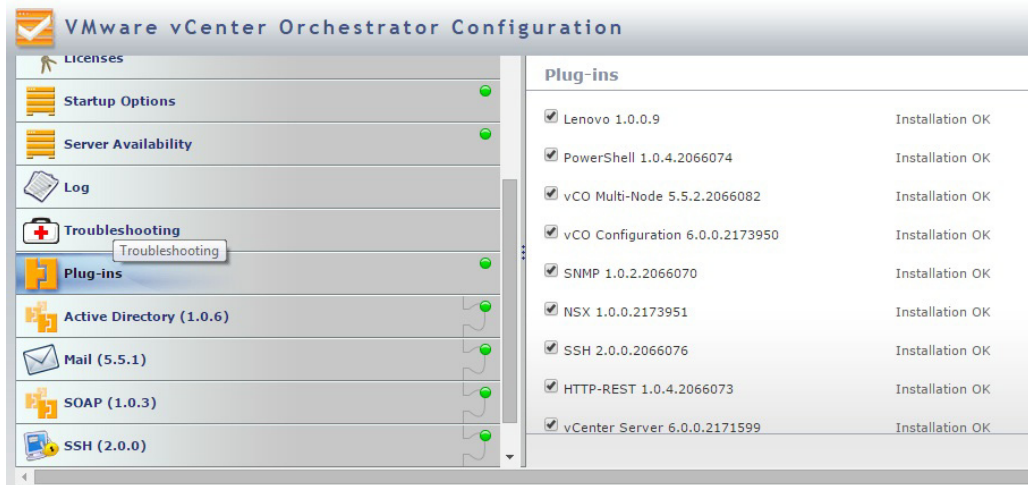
VMware vCenter Orchestrator Configuration

Licenses
Startup Options
Server Availability
Log
Troubleshooting
Troubleshooting
Plug-ins
Active Directory (1.0.6)
Mail (5.5.1)
SOAP (1.0.3)
SSH (2.0.0)

Plug-ins

| | |
|---|---|
| Lenovo 1.0.0.9 | Installation OK |
| PowerShell 1.0.4.2066074 | Installation OK |
| vCO Multi-Node 5.5.2.2066082 | Installation OK |
| vCO Configuration 6.0.0.2173950 | Installation OK |
| SNMP 1.0.2.2066070 | Installation OK |
| NSX 1.0.0.2173951 | Installation OK |
| SSH 2.0.0.2066076 | Installation OK |
| HTTP-REST 1.0.4.2066073 | Installation OK |
| vCenter Server 6.0.0.2171599 | Installation OK |